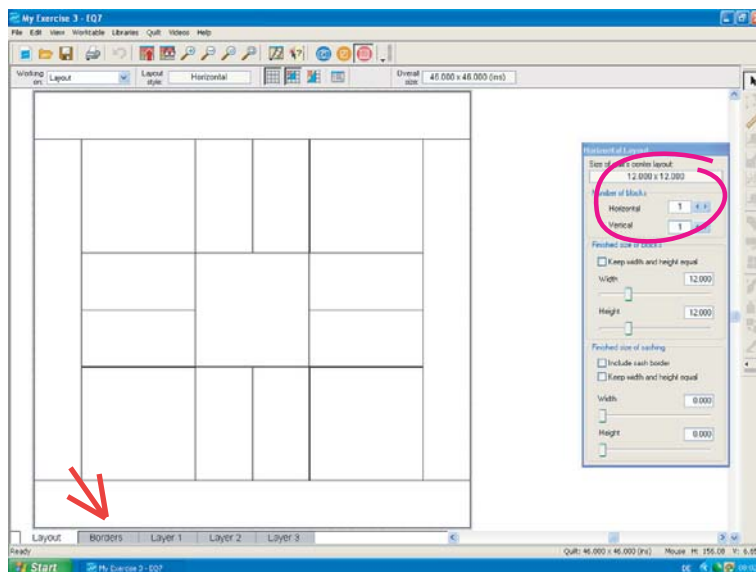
My Exercise 3 - EQ7

File Edit View Worktable Libraries Quilt Videos Help

Working on: Layout

Layout style: Horizontal

Overall size: 48.000 x 48.000 (ins)

Horizontal Layout

Size of quilt's center layout:
12.000 x 12.000

Number of blocks

Horizontal 1

Vertical 1

Finished size of blocks

Keep width and height equal

Width 12.000

Height 12.000

Finished size of sashing

Include sash border

Keep width and height equal

Width 0.000

Height 0.000

Layout Borders Layer 1 Layer 2 Layer 3

Ready

Quilt: 48.000 x 48.000 (ins) Mouse H: 356.08 V: 6.6

Start My Exercise 3 - EQ7